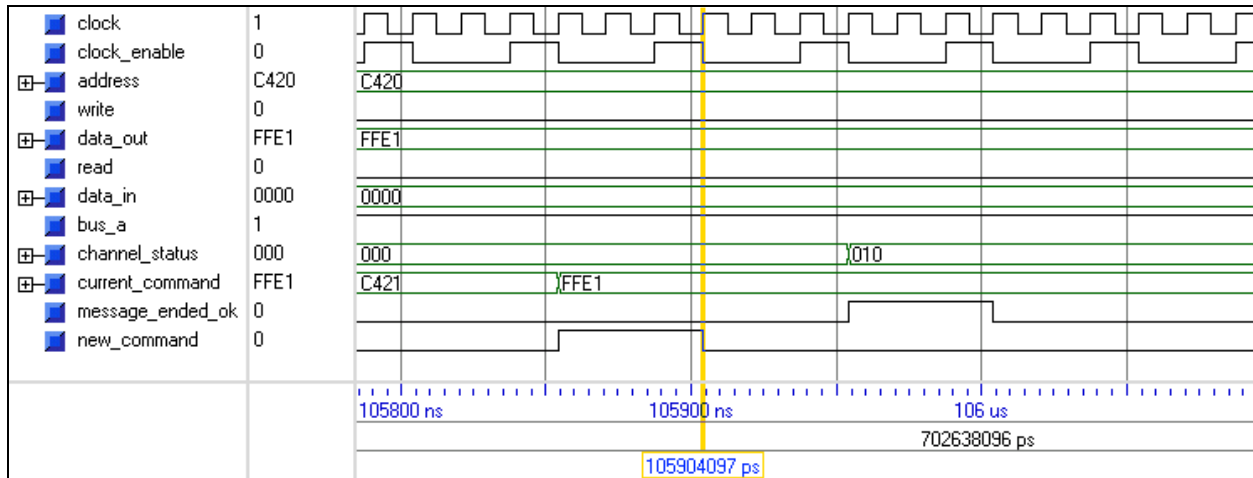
| Signal | Value | Waveform |
|---|---|---|
| clock | 1 | |
| clock_enable | 0 | |
| address | C420 | C420 |
| write | 0 | |
| data_out | FFE1 | FFE1 |
| read | 0 | |
| data_in | 0000 | 0000 |
| bus_a | 1 | |
| channel_status | 000 | 000 010 |
| current_command | FFE1 | C421 FFE1 |
| message_ended_ok | 0 | |
| new_command | 0 | |

105800 ns
105900 ns
106 us
702638096 ps
105904097 ps